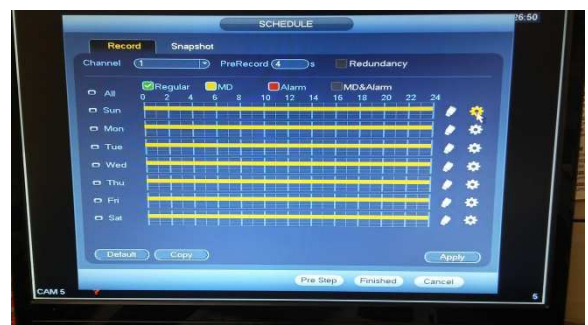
SCHEDULE

26:50

Record Snapshot

Channel 1 PreRecord 4 s Redundancy

All

Regular MD Alarm MD&Alarm

| | 0 | 2 | 4 | 6 | 8 | 10 | 12 | 14 | 16 | 18 | 20 | 22 | 24 |
|---|---|---|---|---|---|---|---|---|---|---|---|---|---|
| Sun | | | | | | | | | | | | | |
| Mon | | | | | | | | | | | | | |
| Tue | | | | | | | | | | | | | |
| Wed | | | | | | | | | | | | | |
| Thu | | | | | | | | | | | | | |
| Fri | | | | | | | | | | | | | |
| Sat | | | | | | | | | | | | | |

Default Copy Apply

Pre Step Finished Cancel

CAM 5

5